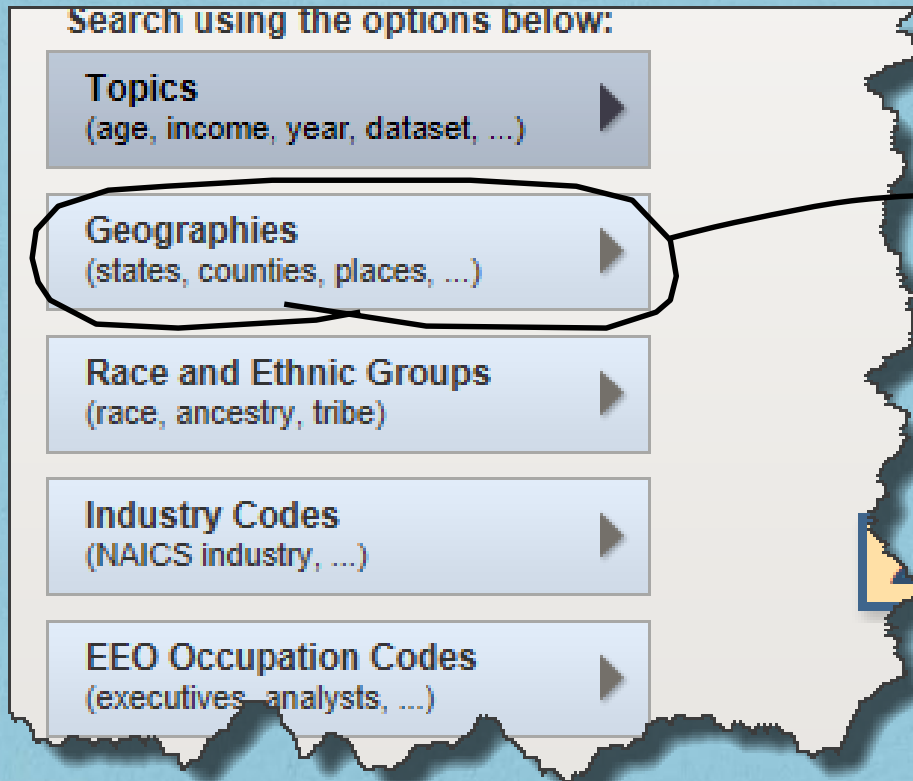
Search using the options below:

Topics
(age, income, year, dataset, ...)

Geographies
(states, counties, places, ...)

Race and Ethnic Groups
(race, ancestry, tribe)

Industry Codes
(NAICS industry, ...)

EEO Occupation Codes
(executives, analysts, ...)